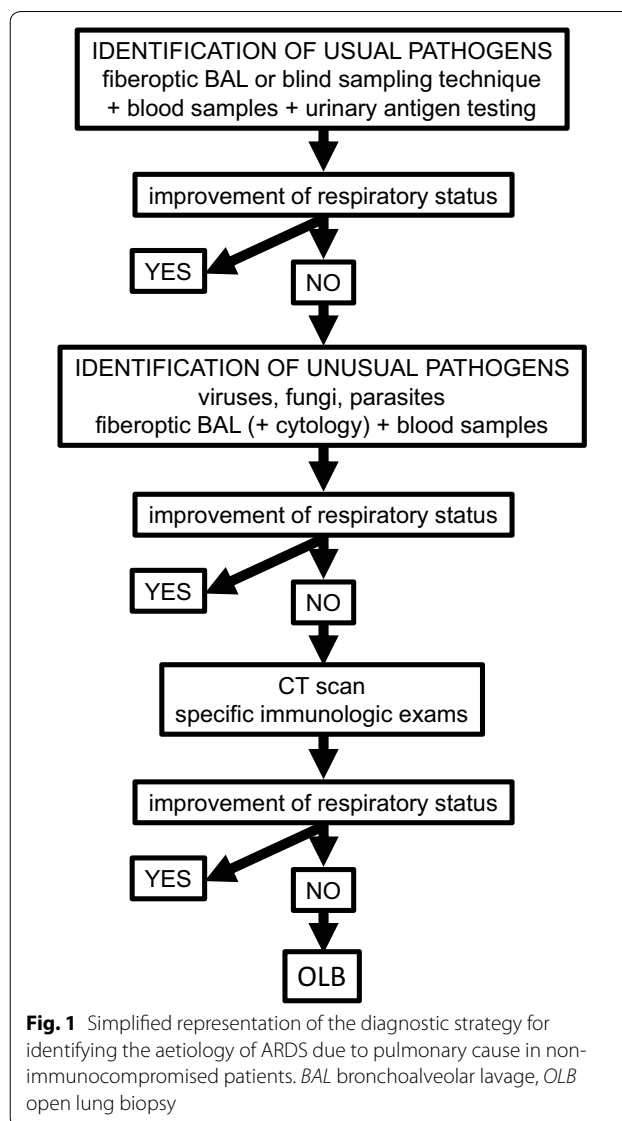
IDENTIFICATION OF USUAL PATHOGENS
fiberoptic BAL or blind sampling technique
+ blood samples + urinary antigen testing

improvement of respiratory status

YES

NO

IDENTIFICATION OF UNUSUAL PATHOGENS
viruses, fungi, parasites
fiberoptic BAL (+ cytology) + blood samples

improvement of respiratory status

YES

NO

CT scan
specific immunologic exams

improvement of respiratory status

YES

NO

OLB

**Fig. 1** Simplified representation of the diagnostic strategy for identifying the aetiology of ARDS due to pulmonary cause in nonimmunocompromised patients. *BAL* bronchoalveolar lavage, *OLB* open lung biopsy